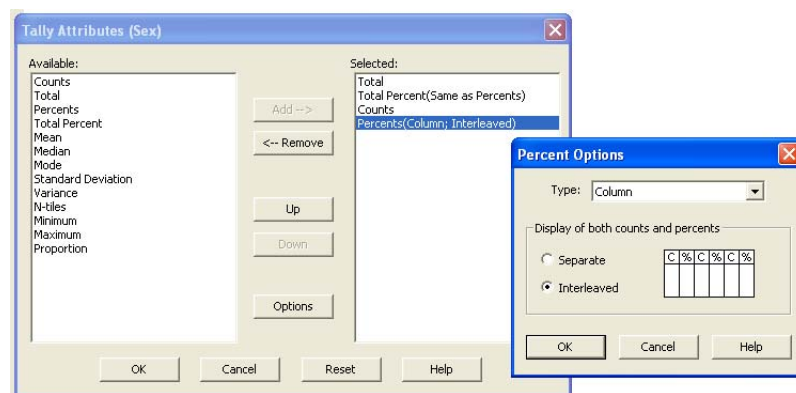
Tally Attributes (Sex)

Available:
Counts
Total
Percents
Total Percent
Mean
Median
Mode
Standard Deviation
Variance
N-tiles
Minimum
Maximum
Proportion

Add -->
<-- Remove
Up
Down
Options

Selected:
Total
Total Percent(Same as Percents)
Counts
Percents(Column; Interleaved)

OK
Cancel
Reset
Help

Percent Options

Type: Column

Display of both counts and percents

Separate
Interleaved

| C | % | C | % | C | % |
|---|---|---|---|---|---|
| | | | | | |

OK
Cancel
Help